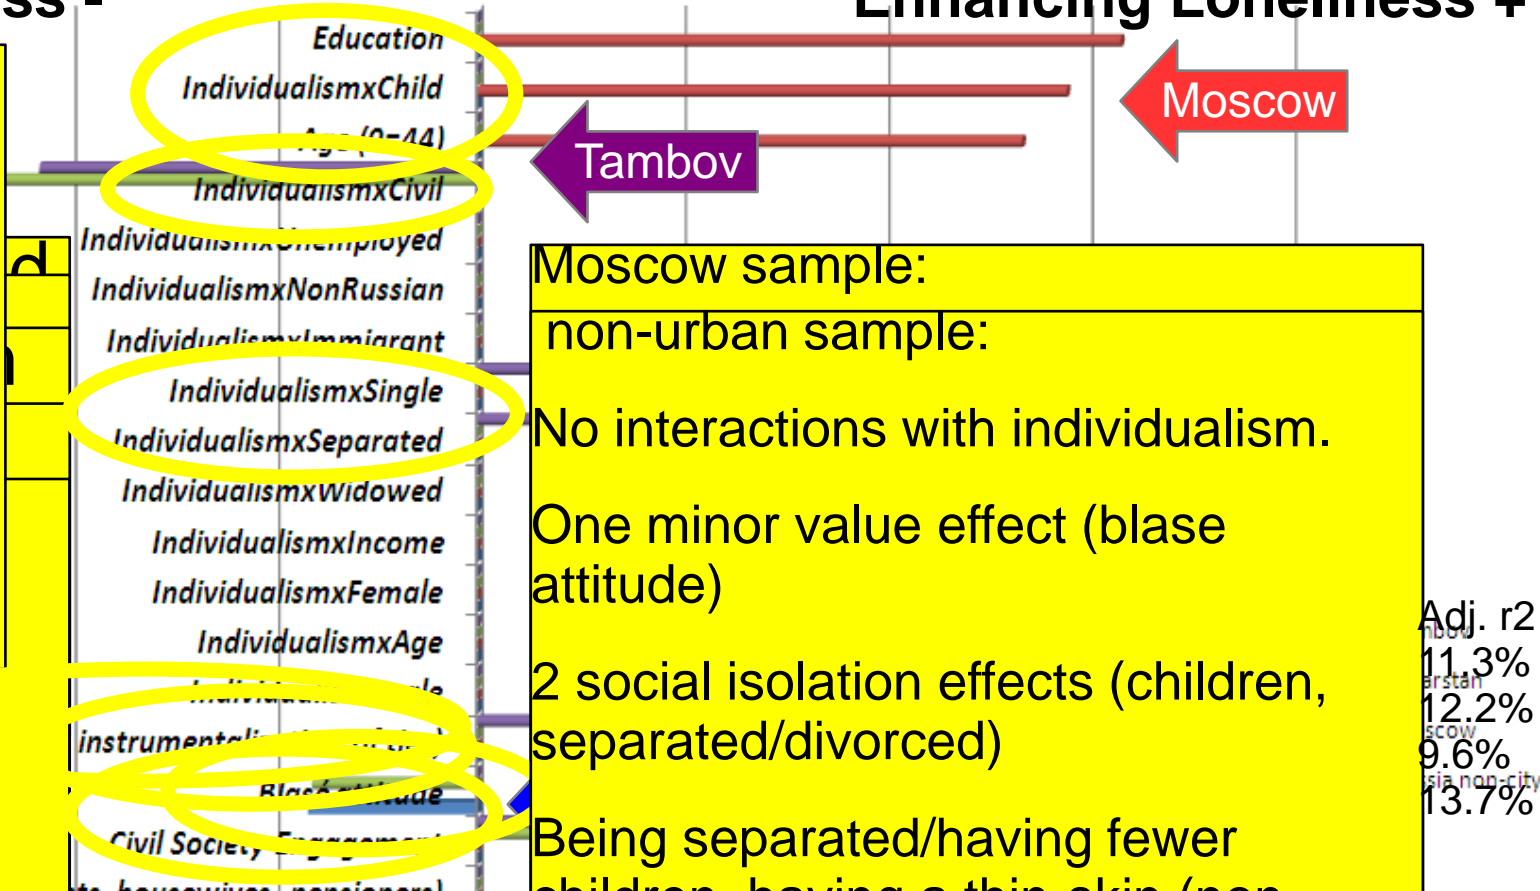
ss -

Enhancing Loneliness +

Education
IndividualismxChild
Age (0-44)
IndividualismxCivil
IndividualismxUnemployed
IndividualismxNonRussian
IndividualismxImmigrant
IndividualismxSingle
IndividualismxSeparated
IndividualismxWidowed
IndividualismxIncome
IndividualismxFemale
IndividualismxAge
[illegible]
instrumental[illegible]
Blase attitude
Civil Society Engagement
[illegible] housewives, pensioners)

Moscow

Tambov

Moscow sample:

non-urban sample:

No interactions with individualism.

One minor value effect (blase attitude)

2 social isolation effects (children, separated/divorced)

Being separated/having fewer children, having a thin skin (non-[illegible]

Adj. r2
11.3%
12.2%
9.6%
13.7%